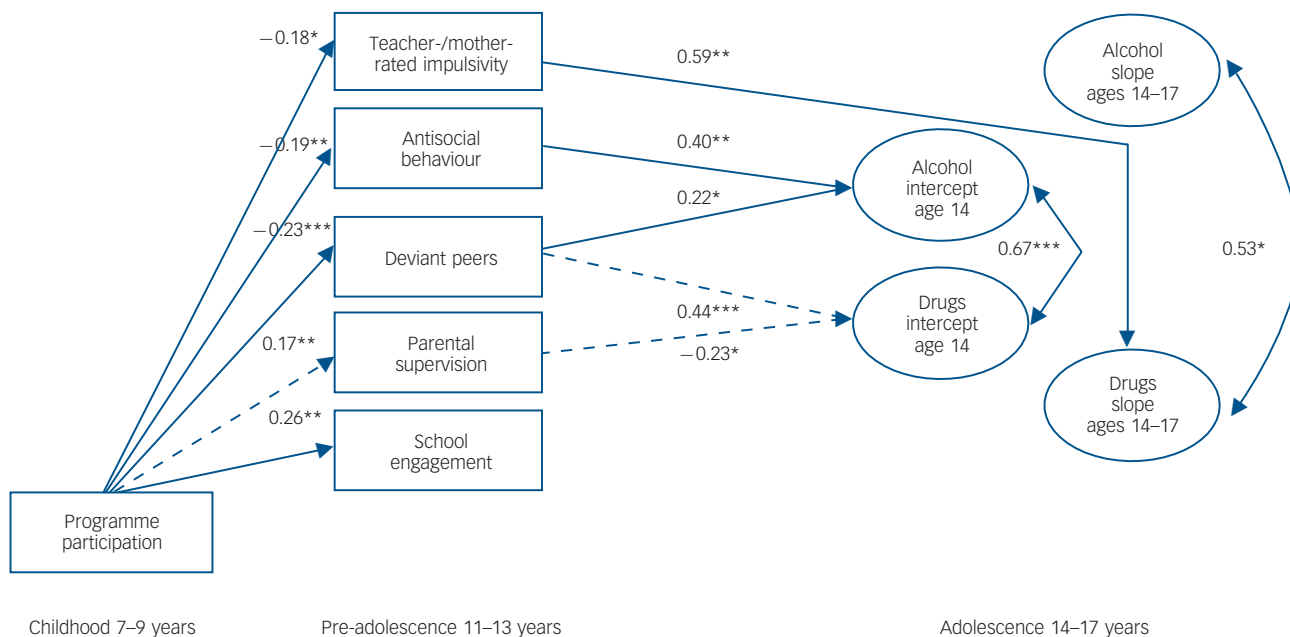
−0.18*

Teacher-/mother-rated impulsivity

0.59**

Alcohol slope ages 14–17

−0.19**

Antisocial behaviour

0.40**

0.22*

Alcohol intercept age 14

−0.23***

Deviant peers

0.67***

0.53*

0.44***

Drugs intercept age 14

0.17**

Parental supervision

−0.23*

Drugs slope ages 14–17

0.26**

School engagement

Programme participation

Childhood 7–9 years

Pre-adolescence 11–13 years

Adolescence 14–17 years